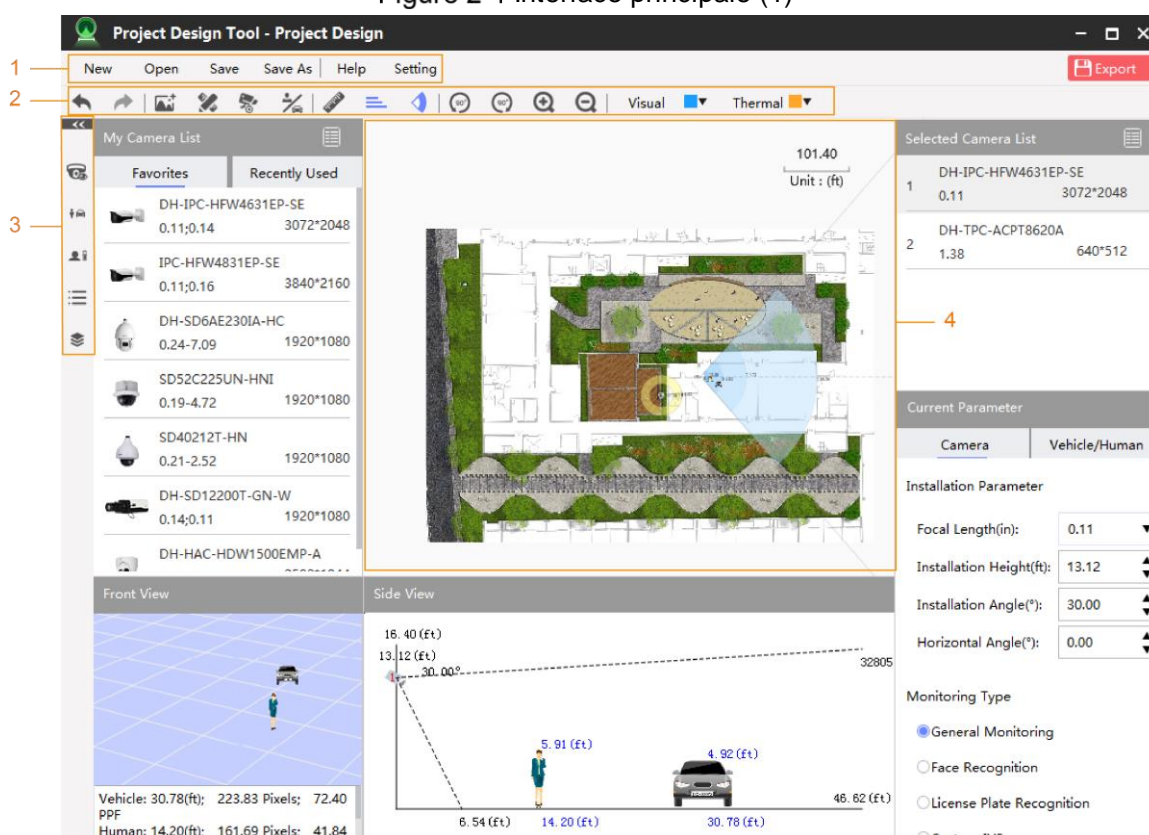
Figure 2-1 Interface principale (1)

Project Design Tool - Project Design

1
New Open Save Save As Help Setting
Export

2
Visual Thermal

3

My Camera List
Favorites Recently Used
DH-IPC-HFW4631EP-SE 0.11;0.14 3072*2048
IPC-HFW4831EP-SE 0.11;0.16 3840*2160
DH-SD6AE230IA-HC 0.24-7.09 1920*1080
SD52C225UN-HNI 0.19-4.72 1920*1080
SD40212T-HN 0.21-2.52 1920*1080
DH-SD12200T-GN-W 0.14;0.11 1920*1080
DH-HAC-HDW1500EMP-A

101.40
Unit : (ft)

4

Selected Camera List
1 DH-IPC-HFW4631EP-SE 0.11 3072*2048
2 DH-TPC-ACPT8620A 1.38 640*512

Current Parameter
Camera Vehicle/Human
Installation Parameter
Focal Length(in): 0.11
Installation Height(ft): 13.12
Installation Angle(°): 30.00
Horizontal Angle(°): 0.00
Monitoring Type
General Monitoring
Face Recognition
License Plate Recognition

Front View
Vehicle: 30.78(ft); 223.83 Pixels; 72.40 PPF
Human: 14.20(ft); 161.69 Pixels; 41.84

Side View
16.40 (ft)
13.12 (ft)
30.00°
32805
5.91 (ft)
4.92 (ft)
46.62 (ft)
6.54 (ft)
14.20 (ft)
30.78 (ft)